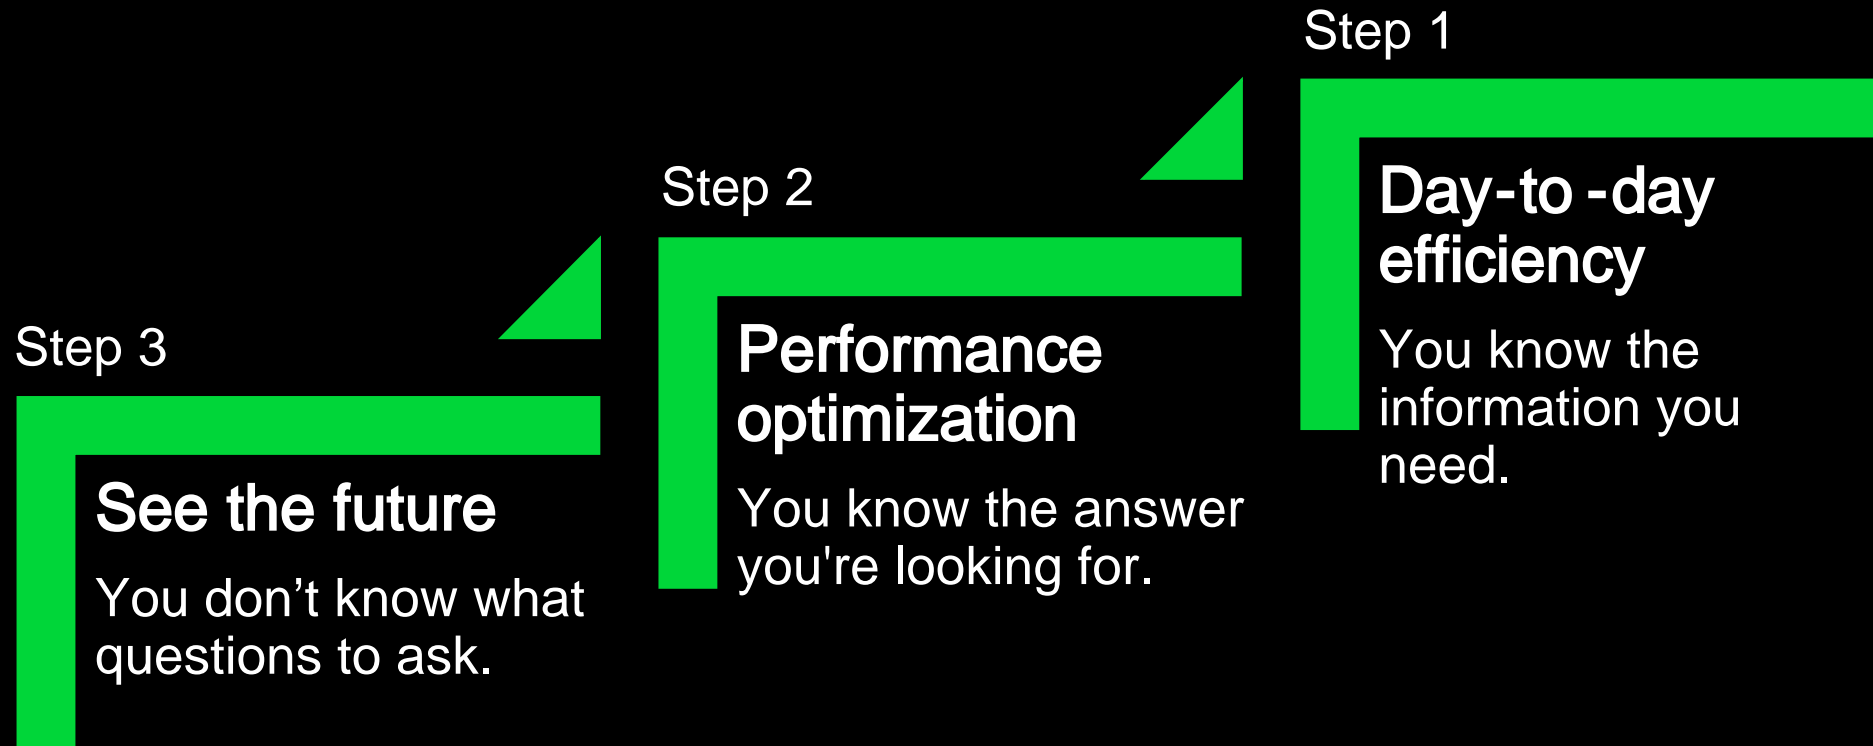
Step 3

See the future

You don’t know what questions to ask.

Step 2

Performance optimization

You know the answer you're looking for.

Step 1

Day-to -day efficiency

You know the information you need.